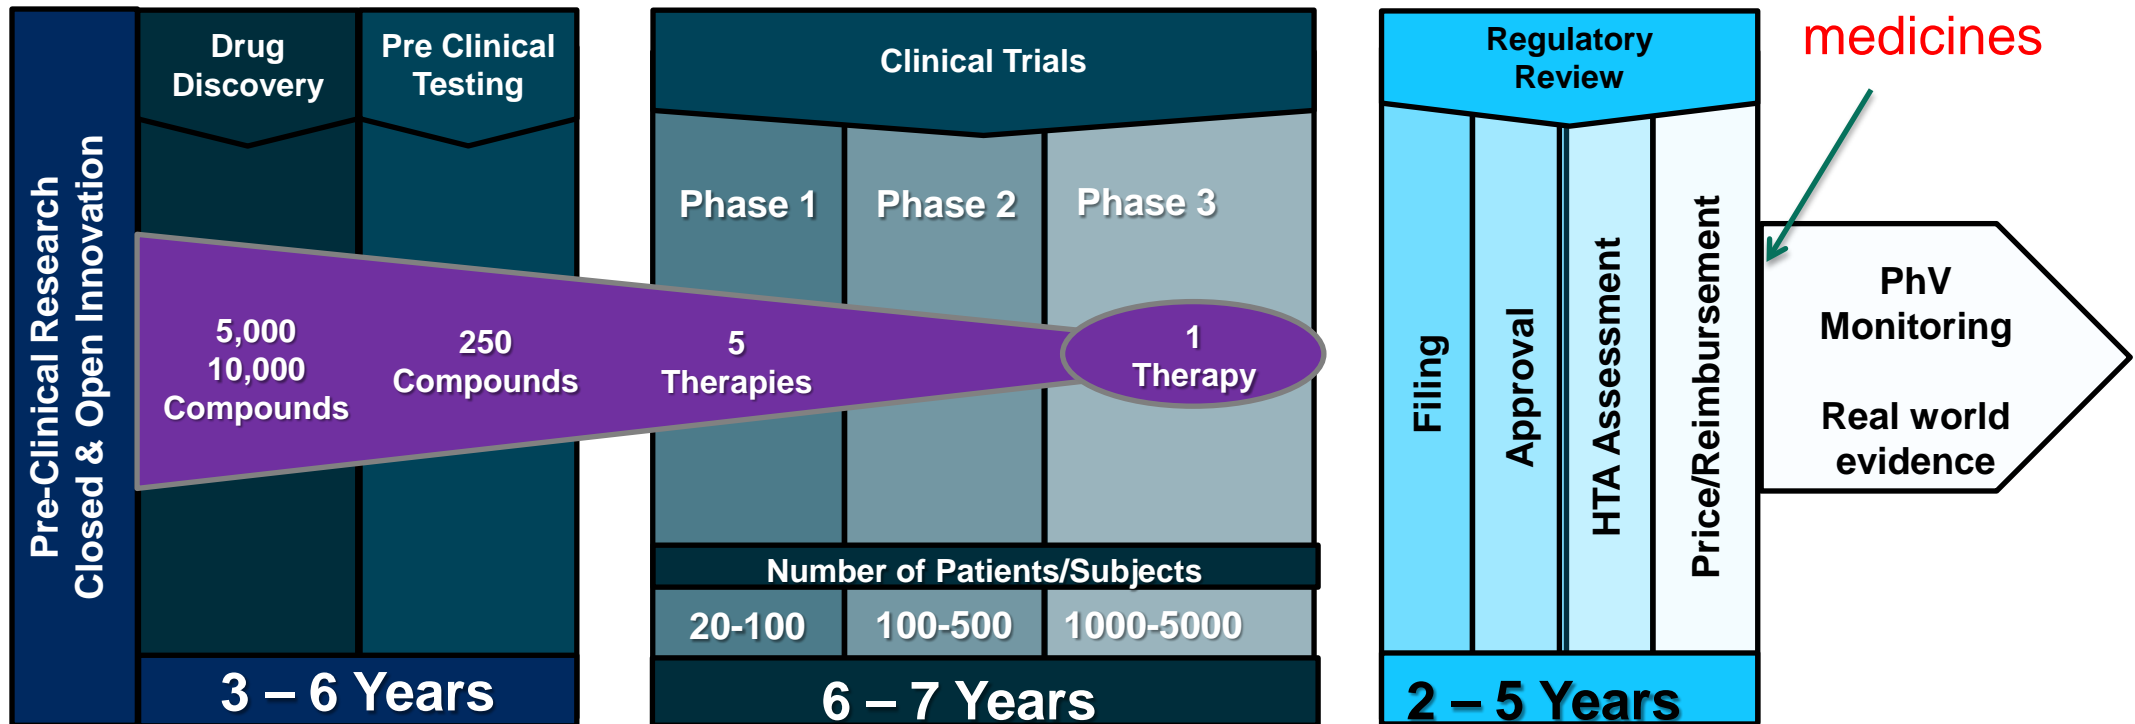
Pre-Clinical Research
Closed & Open Innovation

Drug Discovery

Pre Clinical Testing

5,000
10,000
Compounds

250
Compounds

3 – 6 Years

Clinical Trials

Phase 1

Phase 2

Phase 3

5
Therapies

1
Therapy

Number of Patients/Subjects

20-100

100-500

1000-5000

6 – 7 Years

Regulatory Review

Filing

Approval

HTA Assessment

Price/Reimbursement

2 – 5 Years

medicines

PhV Monitoring

Real world evidence